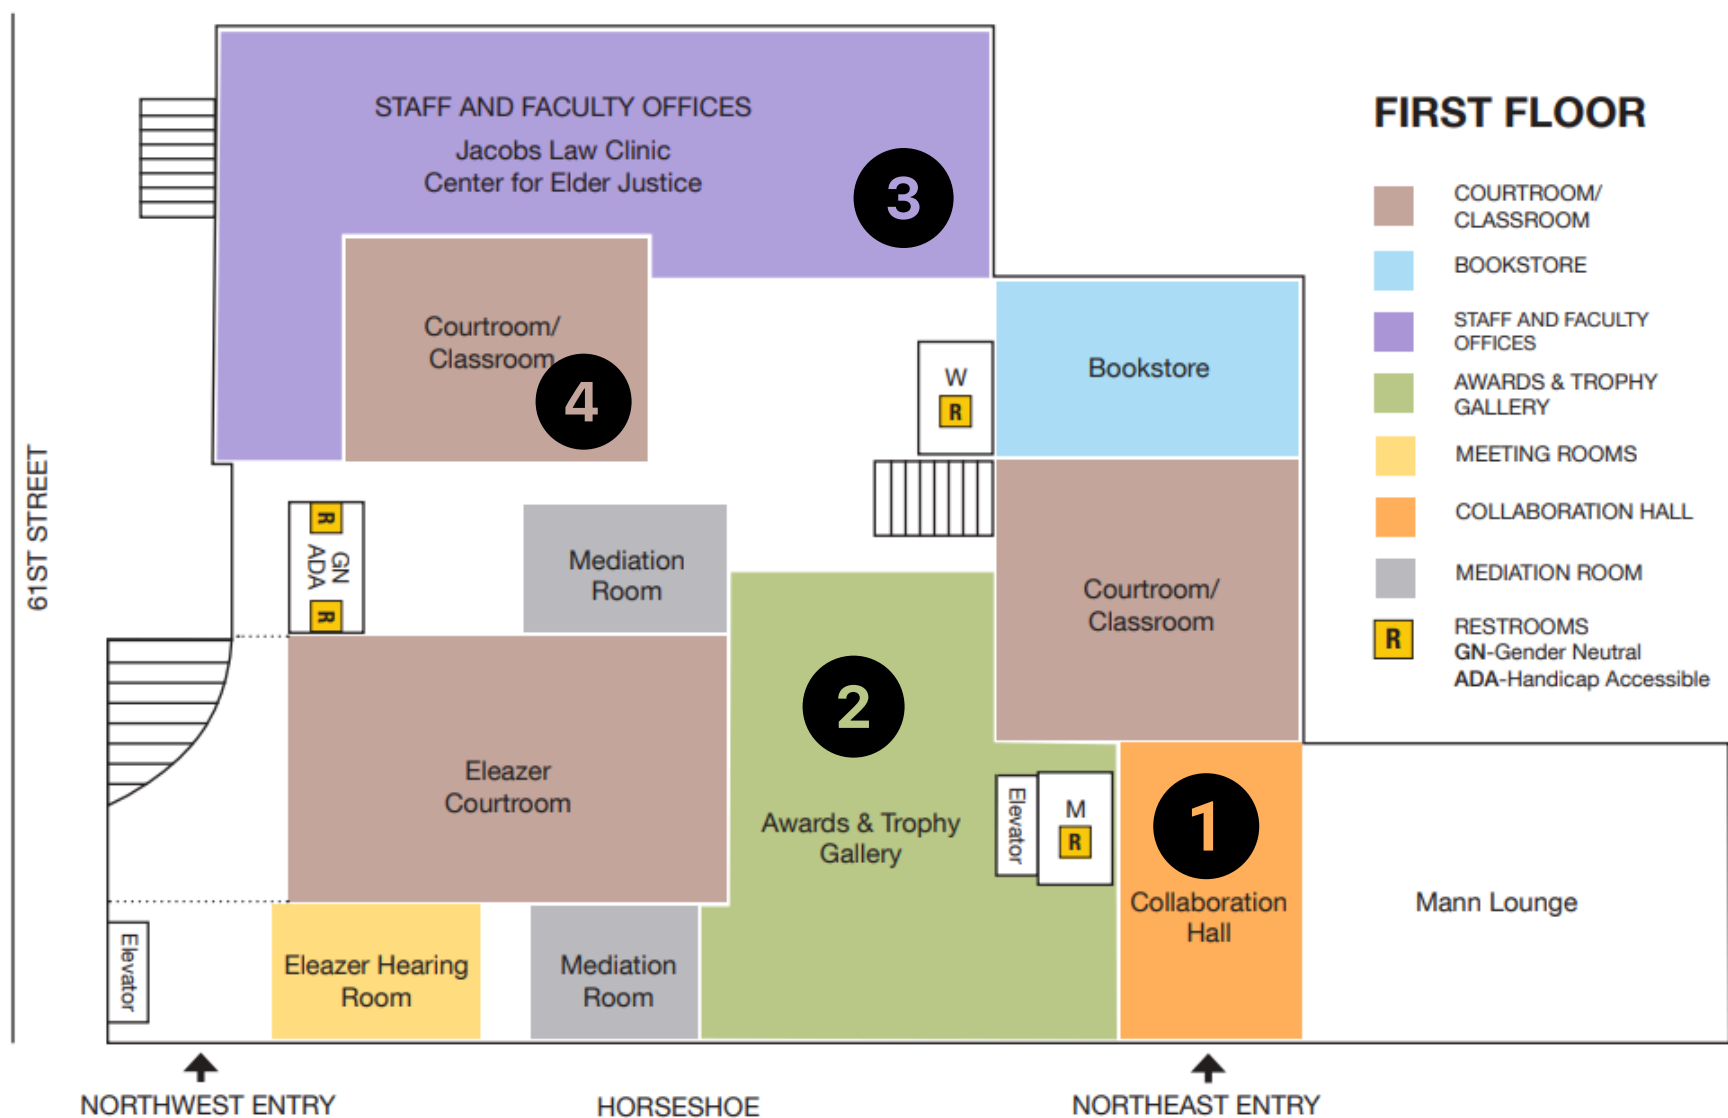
STAFF AND FACULTY OFFICES
Jacobs Law Clinic
Center for Elder Justice

3

Courtroom/
Classroom

4

W
R

Bookstore

61ST STREET

R
GN
ADA
R

Mediation
Room

Courtroom/
Classroom

2

Eleazer
Courtroom

Awards & Trophy
Gallery

Elevator

M
R

1

Collaboration
Hall

Mann Lounge

Elevator

Eleazer Hearing
Room

Mediation
Room

NORTHWEST ENTRY

HORSESHOE

NORTHEAST ENTRY

FIRST FLOOR

COURTROOM/
CLASSROOM

BOOKSTORE

STAFF AND FACULTY
OFFICES

AWARDS & TROPHY
GALLERY

MEETING ROOMS

COLLABORATION HALL

MEDIATION ROOM

R

RESTROOMS
GN-Gender Neutral
ADA-Handicap Accessible